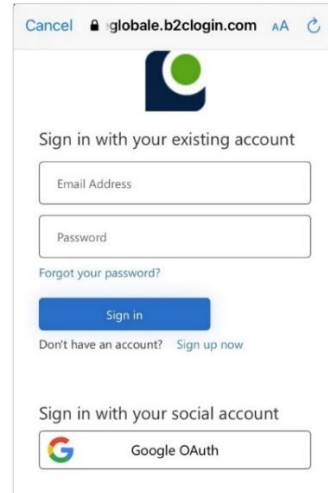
Cancel globale.b2clogin.com AA

Sign in with your existing account

Email Address

Password

Forgot your password?

Sign in

Don't have an account? Sign up now

Sign in with your social account

Google OAuth